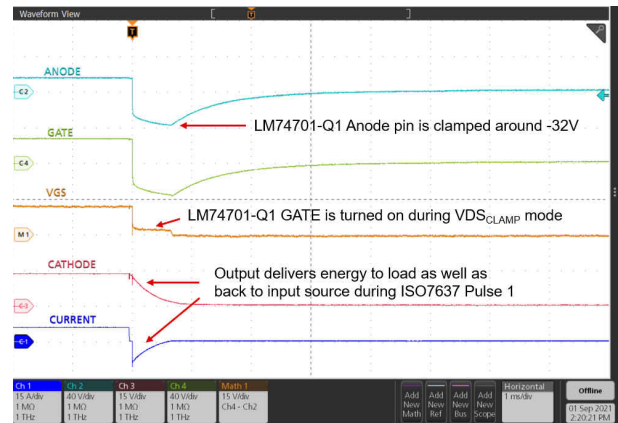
Waveform View

T

ANODE

C2

LM74701-Q1 Anode pin is clamped around -32V

GATE

C4

VGS

M1

LM74701-Q1 GATE is turned on during VDS$_{CLAMP}$ mode

CATHODE

C3

Output delivers energy to load as well as back to input source during ISO7637 Pulse 1

CURRENT

C1

| Ch 1 | Ch 2 | Ch 3 | Ch 4 | Math 1 |
|---|---|---|---|---|
| 15 A/div | 40 V/div | 15 V/div | 40 V/div | 15 V/div |
| 1 MΩ | 1 MΩ | 1 MΩ | 1 MΩ | Ch4 - Ch2 |
| 1 THz | 1 THz | 1 THz | 1 THz | |

Add New Math

Add New Ref

Add New Bus

Add New Scope

Horizontal
1 ms/div

Offline

01 Sep 2021
2:20:21 PM